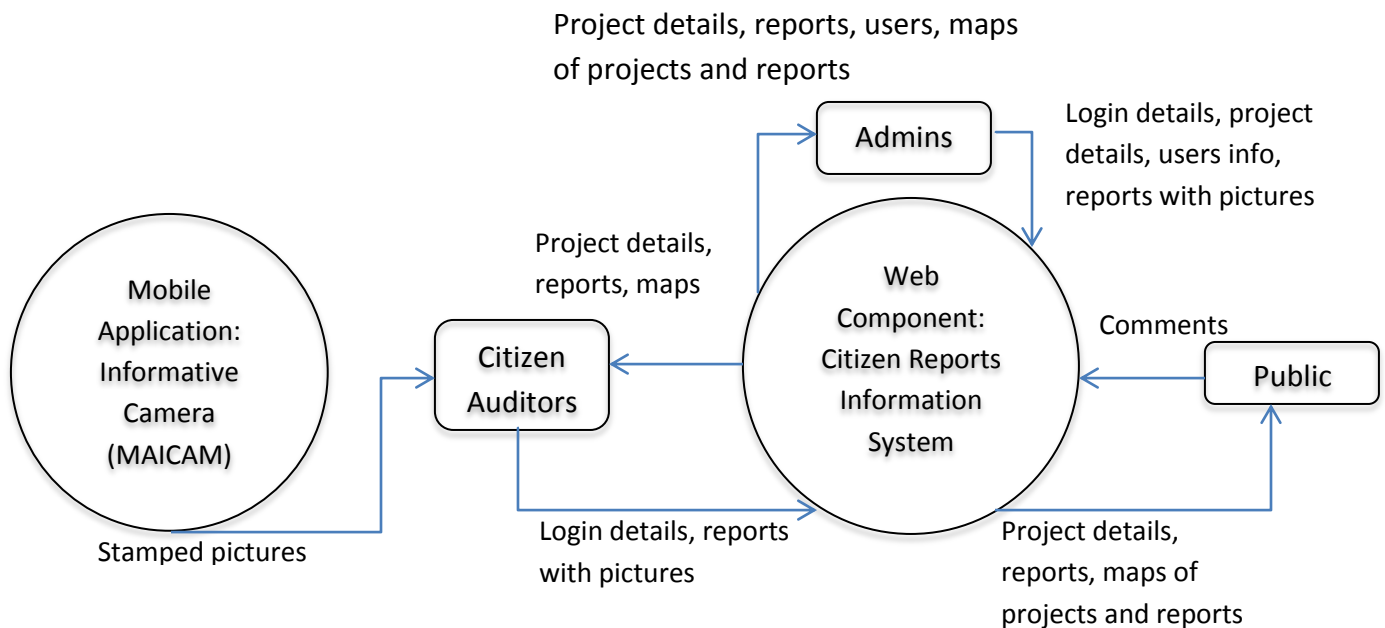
Project details, reports, users, maps of projects and reports

Admins

Login details, project details, users info, reports with pictures

Project details, reports, maps

Mobile Application: Informative Camera (MAICAM)

Citizen Auditors

Web Component: Citizen Reports Information System

Comments

Public

Stamped pictures

Login details, reports with pictures

Project details, reports, maps of projects and reports